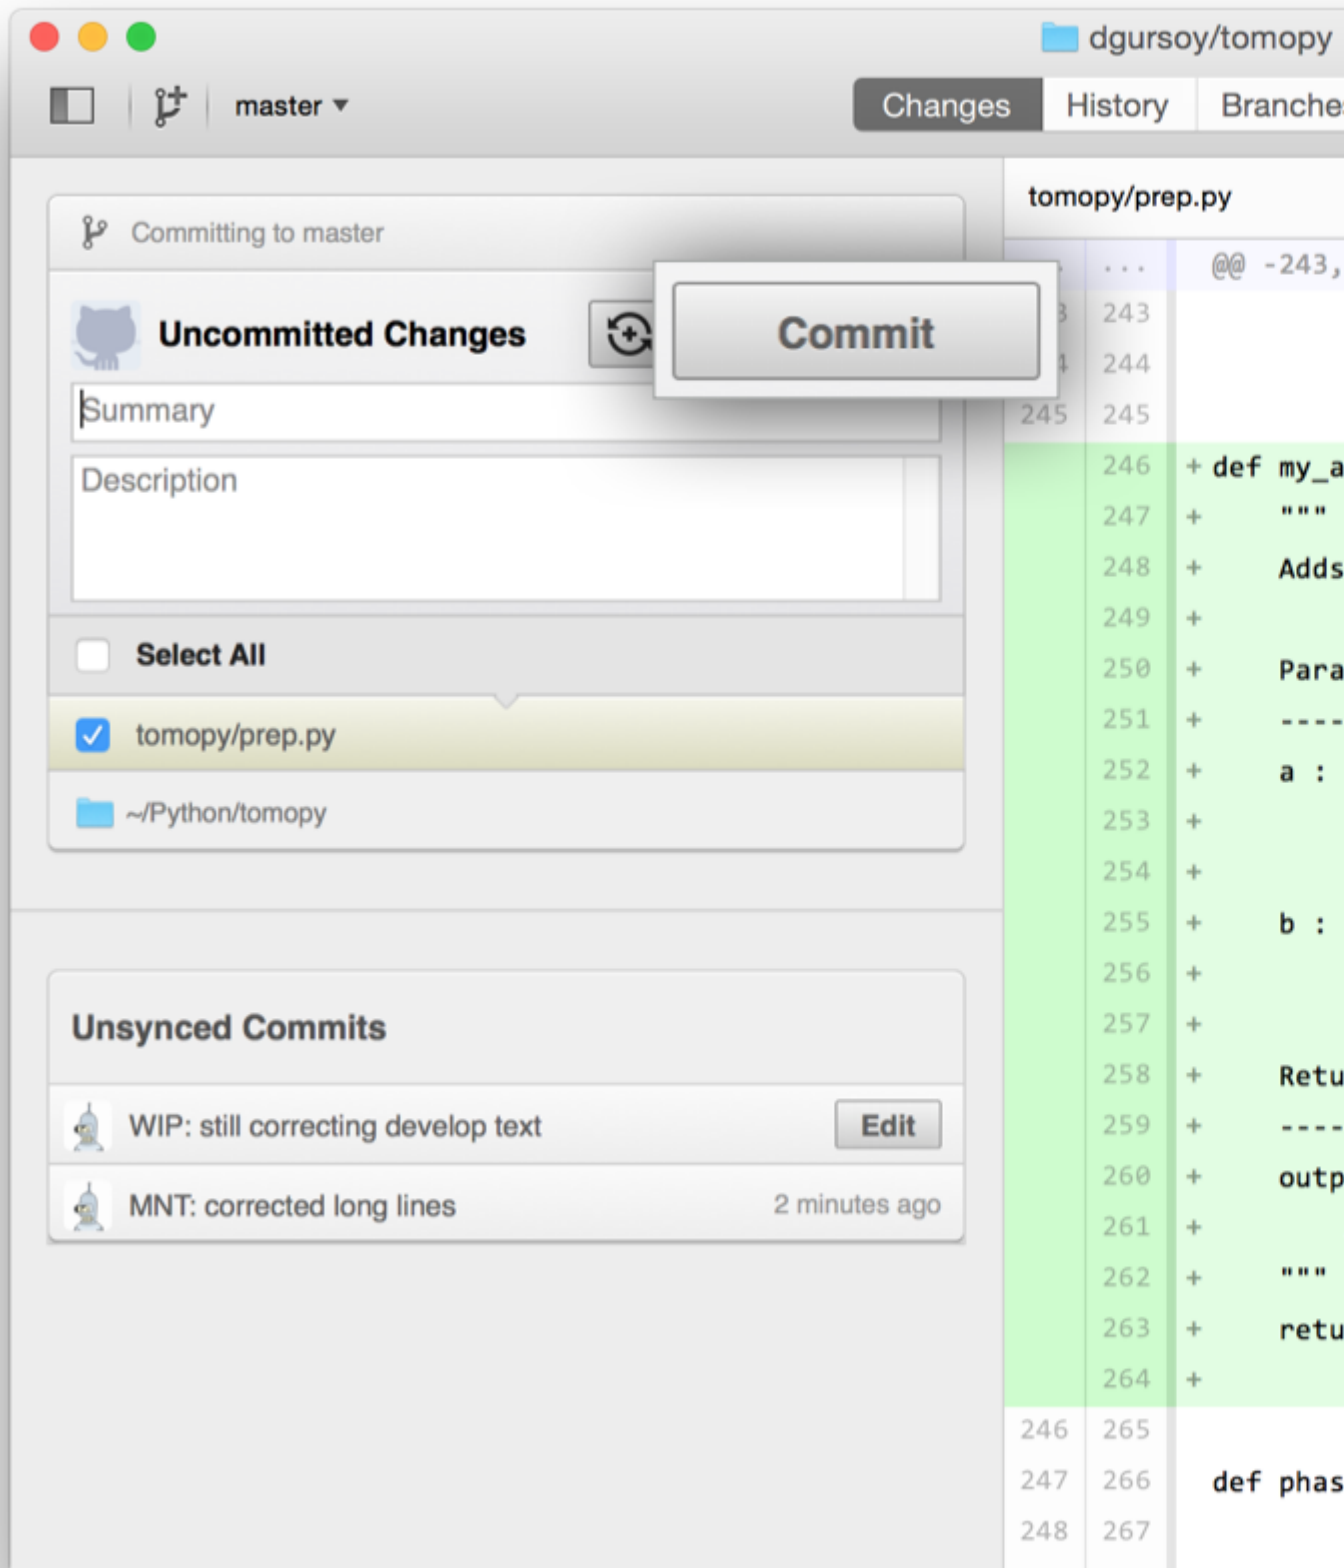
dgursoy/tomopy

master

Changes History Branche

Committing to master

Uncommitted Changes

Commit

Summary

Description

Select All

tomopy/prep.py

~/Python/tomopy

Unsynced Commits

WIP: still correcting develop text

Edit

MNT: corrected long lines

2 minutes ago

tomopy/prep.py

| | ... | @@ -243, |
|---|---|---|
| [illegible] | 243 | |
| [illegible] | 244 | |
| 245 | 245 | |
| | 246 | + def my_a |
| | 247 | + """ |
| | 248 | + Adds |
| | 249 | + |
| | 250 | + Para |
| | 251 | + ---- |
| | 252 | + a : |
| | 253 | + |
| | 254 | + |
| | 255 | + b : |
| | 256 | + |
| | 257 | + |
| | 258 | + Retu |
| | 259 | + ---- |
| | 260 | + outp |
| | 261 | + |
| | 262 | + """ |
| | 263 | + retu |
| | 264 | + |
| 246 | 265 | |
| 247 | 266 | def phas |
| 248 | 267 | |